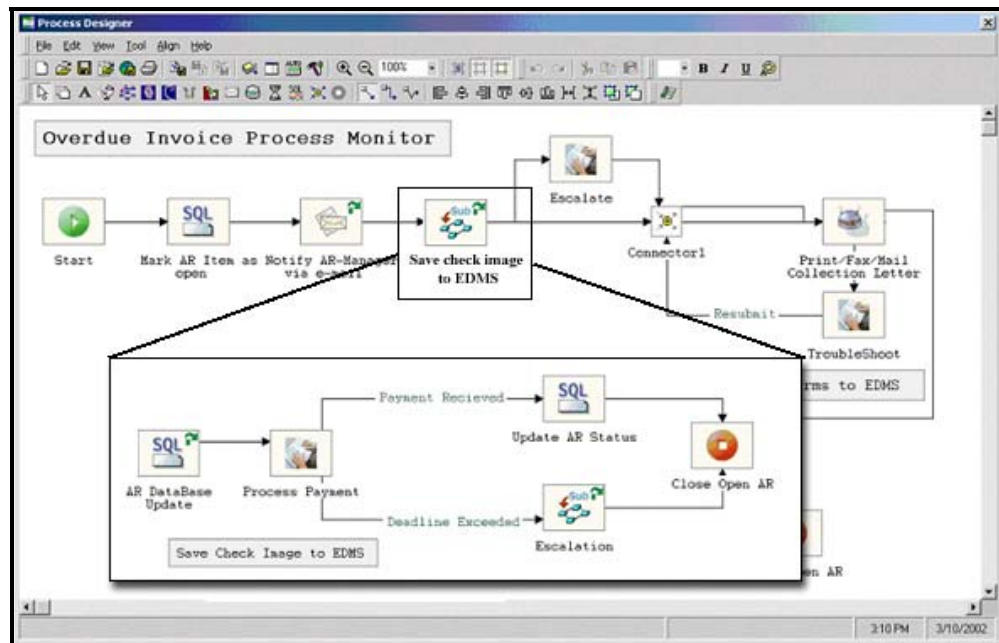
Process Designer

File Edit View Tool Align Help

100%

B I U

Overdue Invoice Process Monitor

Start

SQL

Mark AR Item as open

Notify AR-Manager via e-mail

Sub

Save check image to EDMS

Escalate

Connector1

Print/Fax/Mail Collection Letter

Resubmit

TroubleShoot

rms to EDMS

SQL

AR DataBase Update

Process Payment

Payment Recieved

SQL

Update AR Status

Close Open AR

Deadline Exceeded

Sub

Escalation

Save Check Image to EDMS

en AR

3:10 PM

3/10/2002